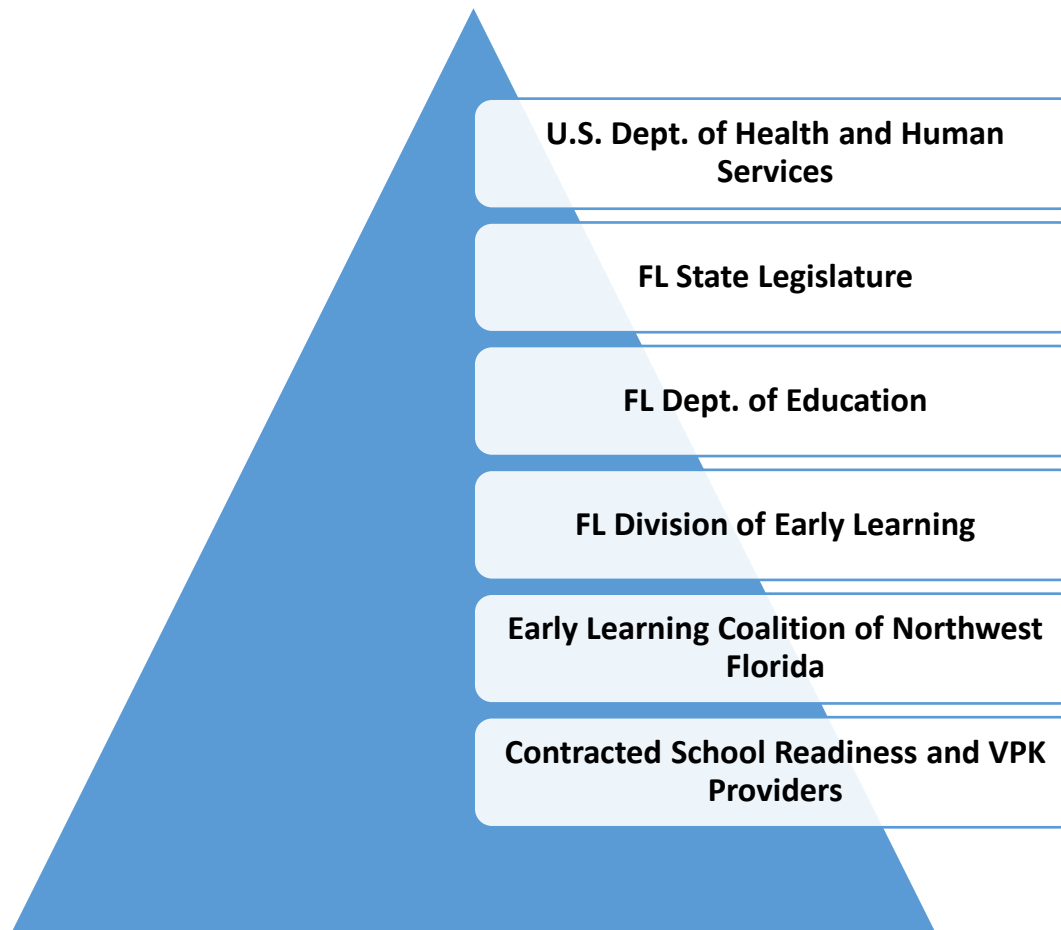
U.S. Dept. of Health and Human Services

FL State Legislature

FL Dept. of Education

FL Division of Early Learning

Early Learning Coalition of Northwest Florida

Contracted School Readiness and VPK Providers